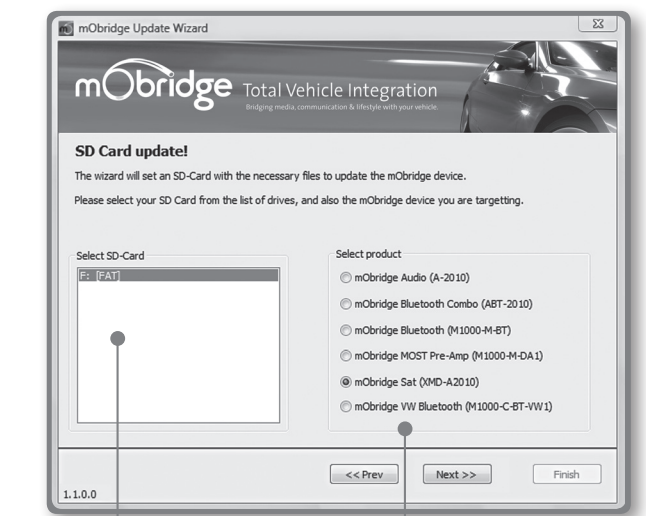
mObridge Update Wizard

mObridge Total Vehicle Integration
Bridging media, communication & lifestyle with your vehicle.

SD Card update!

The wizard will set an SD-Card with the necessary files to update the mObridge device.

Please select your SD Card from the list of drives, and also the mObridge device you are targetting.

Select SD-Card
F: [FAT]

Select product
mObridge Audio (A-2010)
mObridge Bluetooth Combo (ABT-2010)
mObridge Bluetooth (M1000-M-BT)
mObridge MOST Pre-Amp (M1000-M-DA1)
mObridge Sat (XMD-A2010)
mObridge VW Bluetooth (M1000-C-BT-VW1)

<< Prev
Next >>
Finish

1.1.0.0